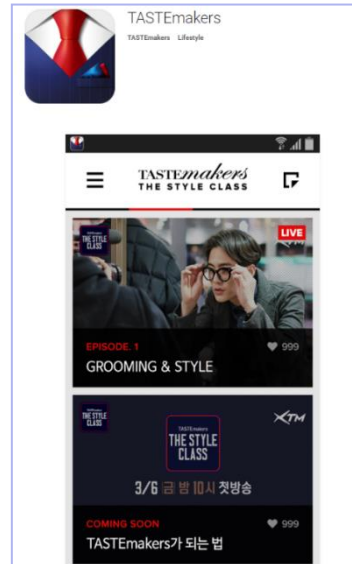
TASTEmakers

TASTEmakers Lifestyle

TASTEmakers THE STYLE CLASS

THE STYLE CLASS

LIVE

EPISODE. 1

999

GROOMING & STYLE

THE STYLE CLASS

XTM

TASTEmakers THE STYLE CLASS

3/6 금 밤 10시 첫방송

COMING SOON

999

TASTEmakers가 되는 법